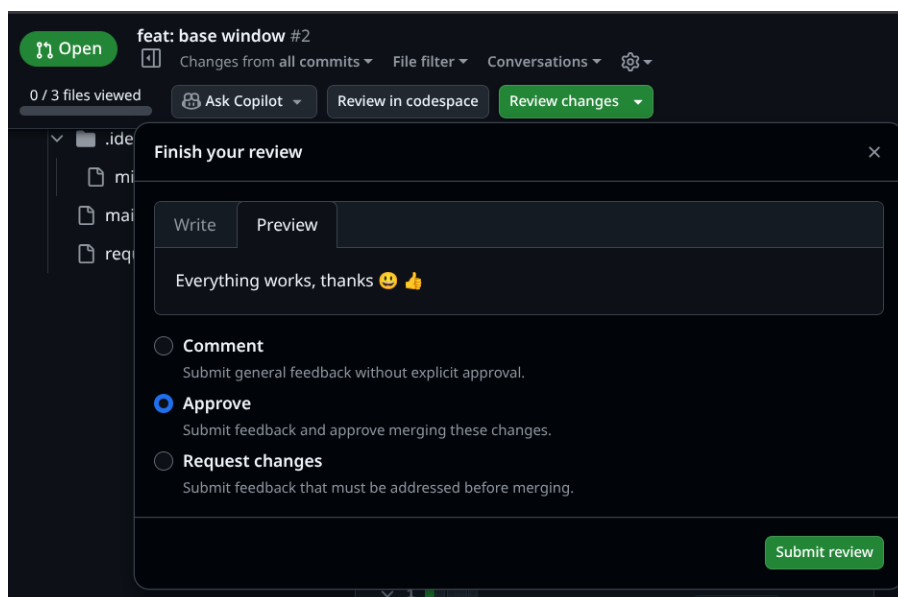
Open

feat: base window #2

Changes from all commits ▾ File filter ▾ Conversations ▾

0 / 3 files viewed

Ask Copilot ▾ Review in codespace Review changes ▾

.ide

mi

mai

requ

Finish your review ×

Write Preview

Everything works, thanks 🙂 👍

Comment
Submit general feedback without explicit approval.

Approve
Submit feedback and approve merging these changes.

Request changes
Submit feedback that must be addressed before merging.

Submit review